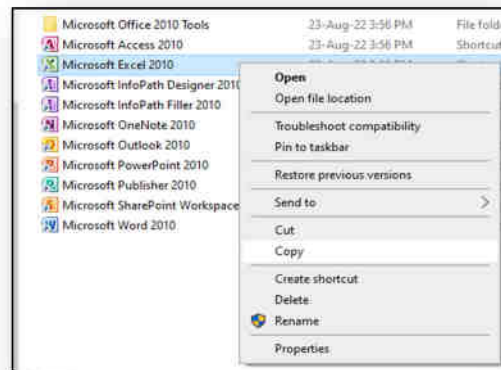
Microsoft Office 2010 Tools 23-Aug-22 3:56 PM File fold
Microsoft Access 2010 23-Aug-22 3:56 PM Shortcut
Microsoft Excel 2010
Microsoft InfoPath Designer 2010
Microsoft InfoPath Filler 2010
Microsoft OneNote 2010
Microsoft Outlook 2010
Microsoft PowerPoint 2010
Microsoft Publisher 2010
Microsoft SharePoint Workspace
Microsoft Word 2010

Open
Open file location
Troubleshoot compatibility
Pin to taskbar
Restore previous versions
Send to >
Cut
Copy
Create shortcut
Delete
Rename
Properties